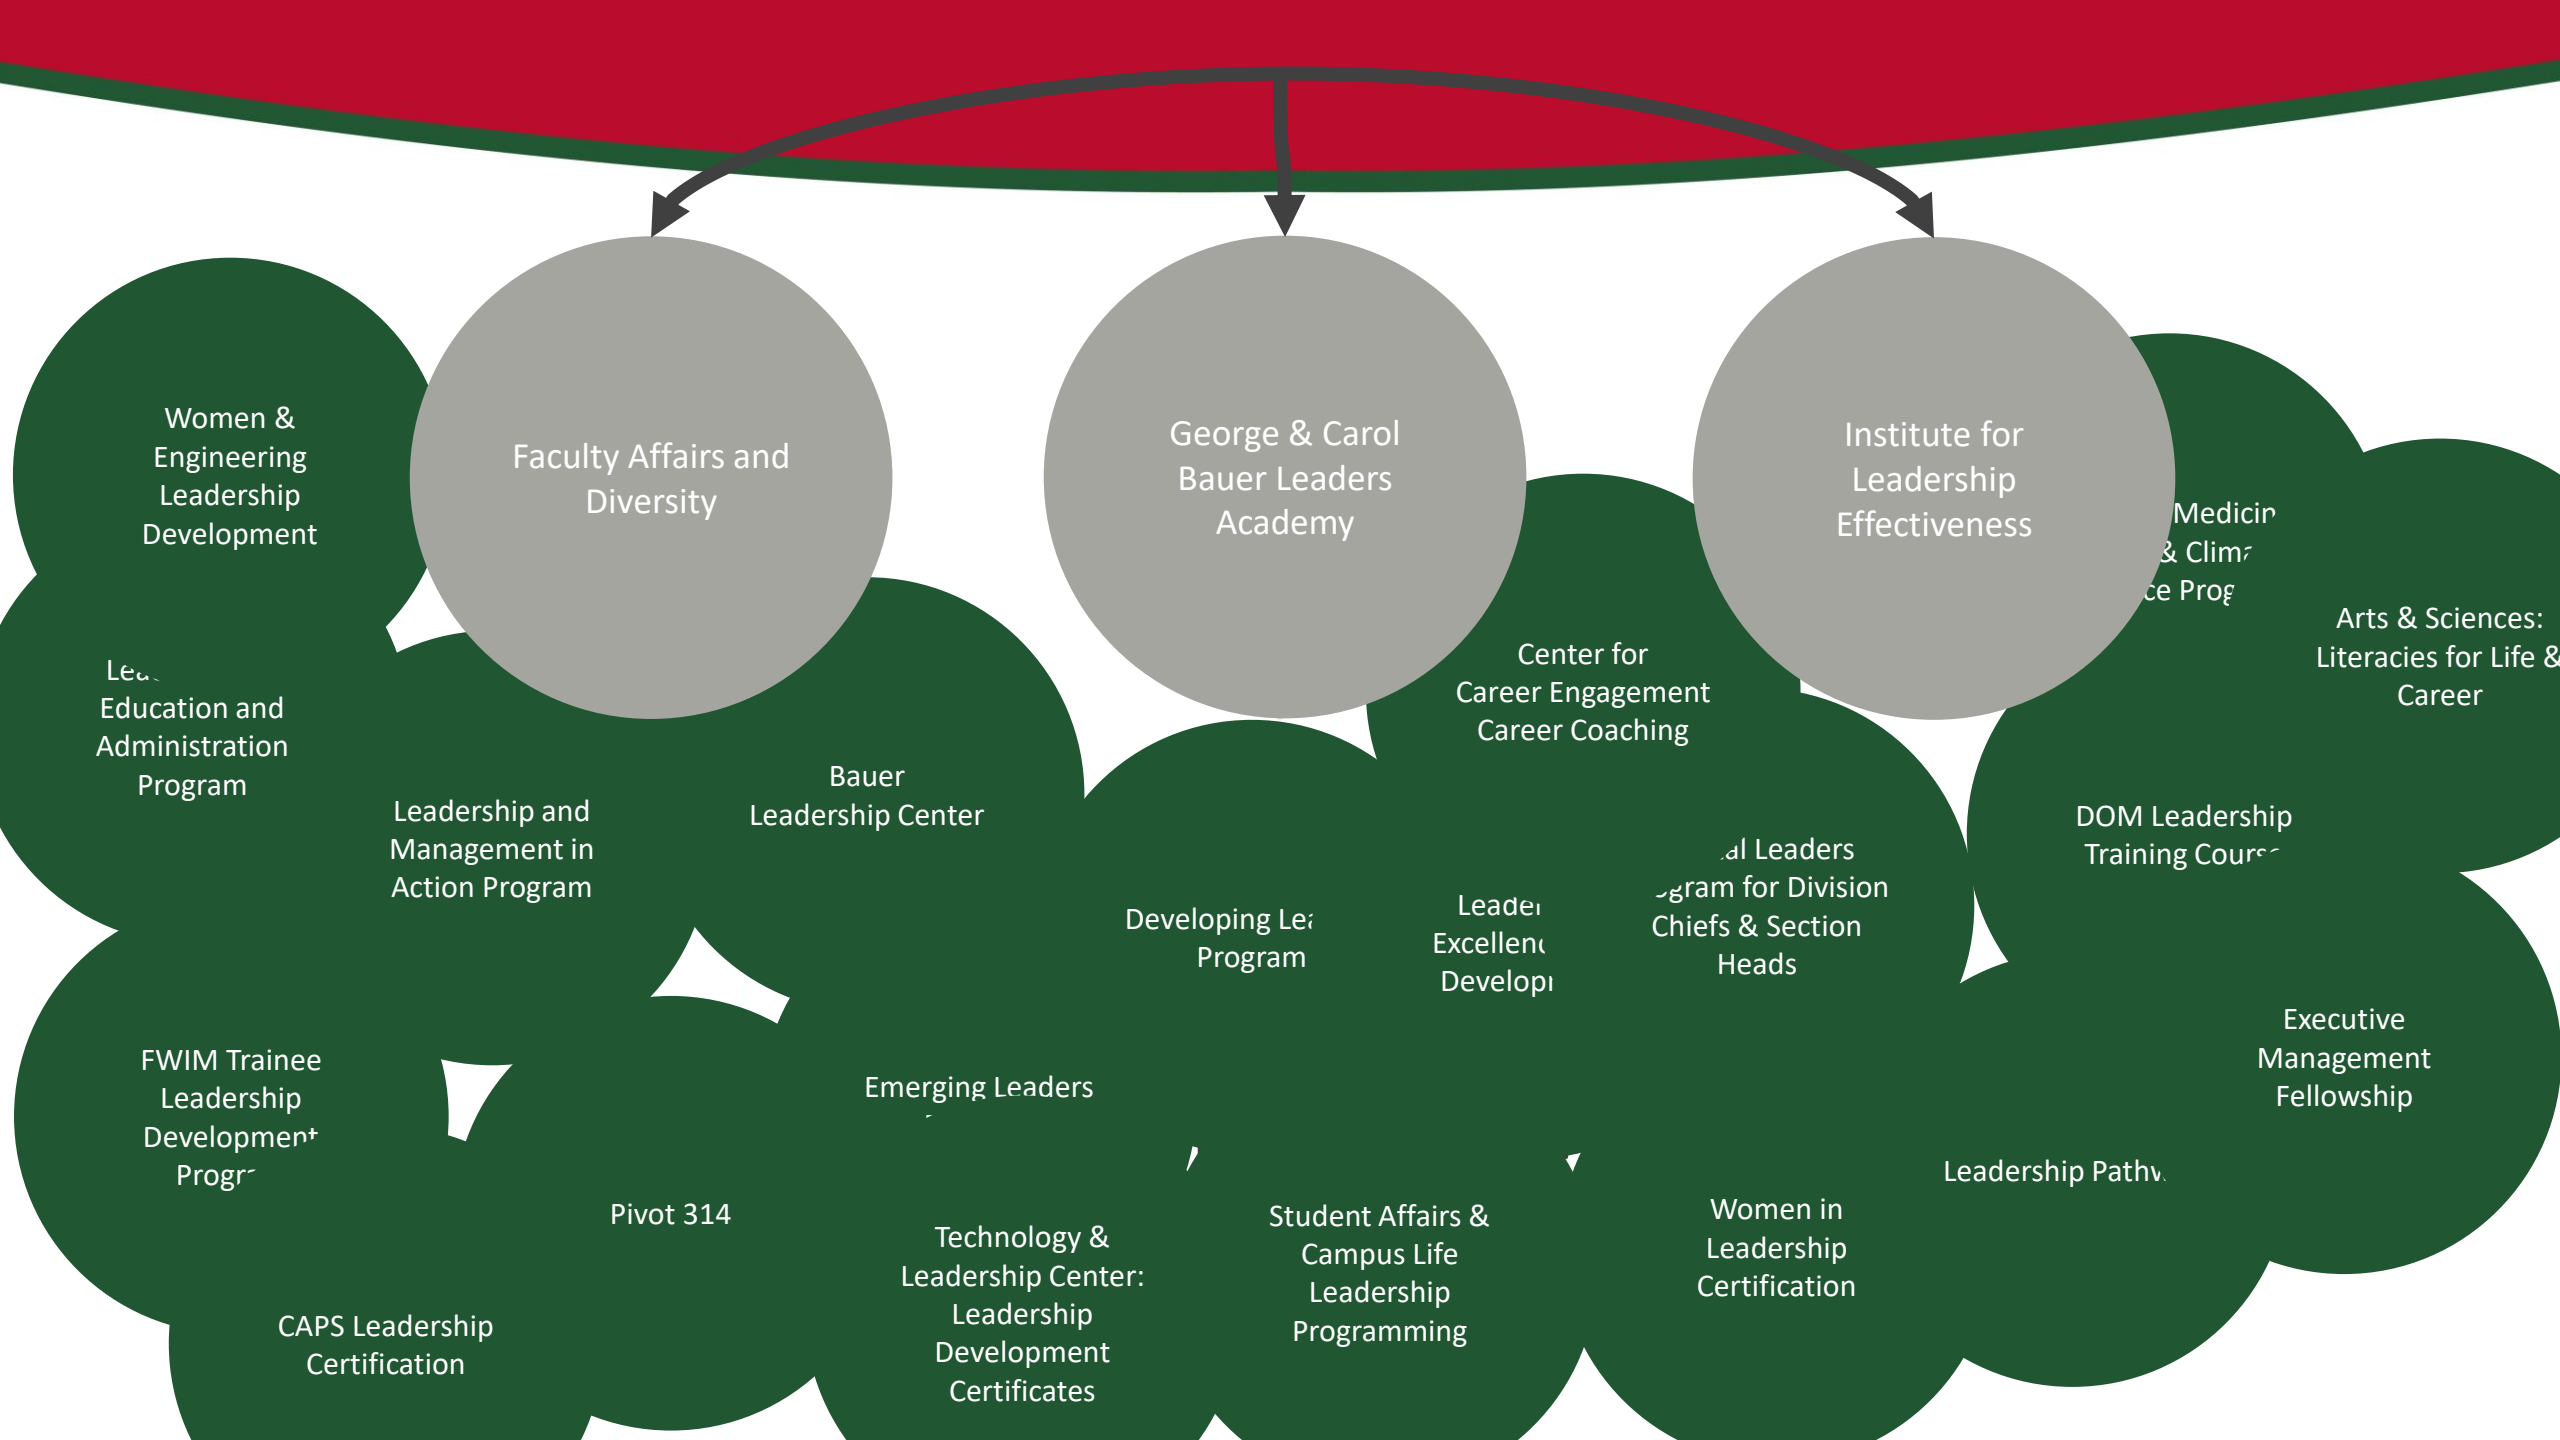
Faculty Affairs and Diversity

George & Carol Bauer Leaders Academy

Institute for Leadership Effectiveness

Women & Engineering Leadership Development

Lea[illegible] Education and Administration Program

Leadership and Management in Action Program

Bauer Leadership Center

Center for Career Engagement Career Coaching

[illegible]Medicin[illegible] & Clim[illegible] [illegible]ce Prog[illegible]

Arts & Sciences: Literacies for Life & Career

DOM Leadership Training Cours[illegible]

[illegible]al Leaders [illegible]gram for Division Chiefs & Section Heads

Developing Le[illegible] Program

Leade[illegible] Excellen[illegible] Develop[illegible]

FWIM Trainee Leadership Developmen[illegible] Progr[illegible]

Emerging Leaders

Executive Management Fellowship

Pivot 314

Leadership Pathw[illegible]

Technology & Leadership Center: Leadership Development Certificates

Student Affairs & Campus Life Leadership Programming

Women in Leadership Certification

CAPS Leadership Certification